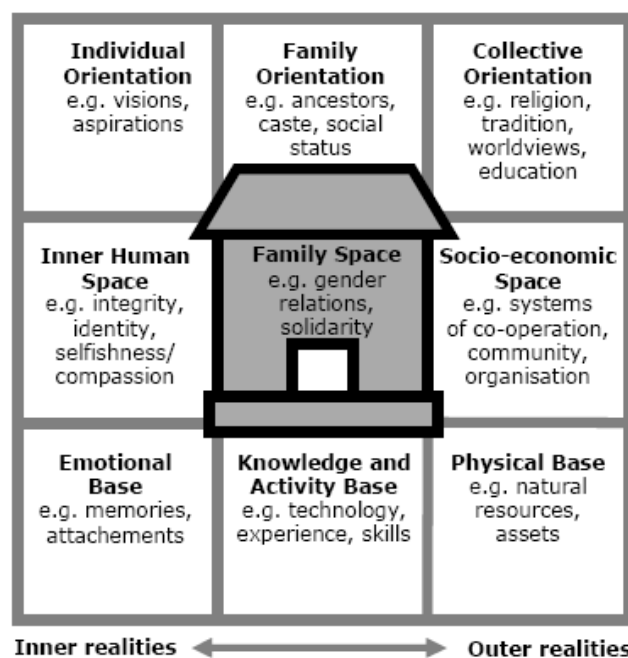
| | | |
|---|---|---|
| **Individual Orientation** e.g. visions, aspirations | **Family Orientation** e.g. ancestors, caste, social status | **Collective Orientation** e.g. religion, tradition, worldviews, education |
| **Inner Human Space** e.g. integrity, identity, selfishness/ compassion | **Family Space** e.g. gender relations, solidarity | **Socio-economic Space** e.g. systems of co-operation, community, organisation |
| **Emotional Base** e.g. memories, attachements | **Knowledge and Activity Base** e.g. technology, experience, skills | **Physical Base** e.g. natural resources, assets |

**Inner realities** **Outer realities**